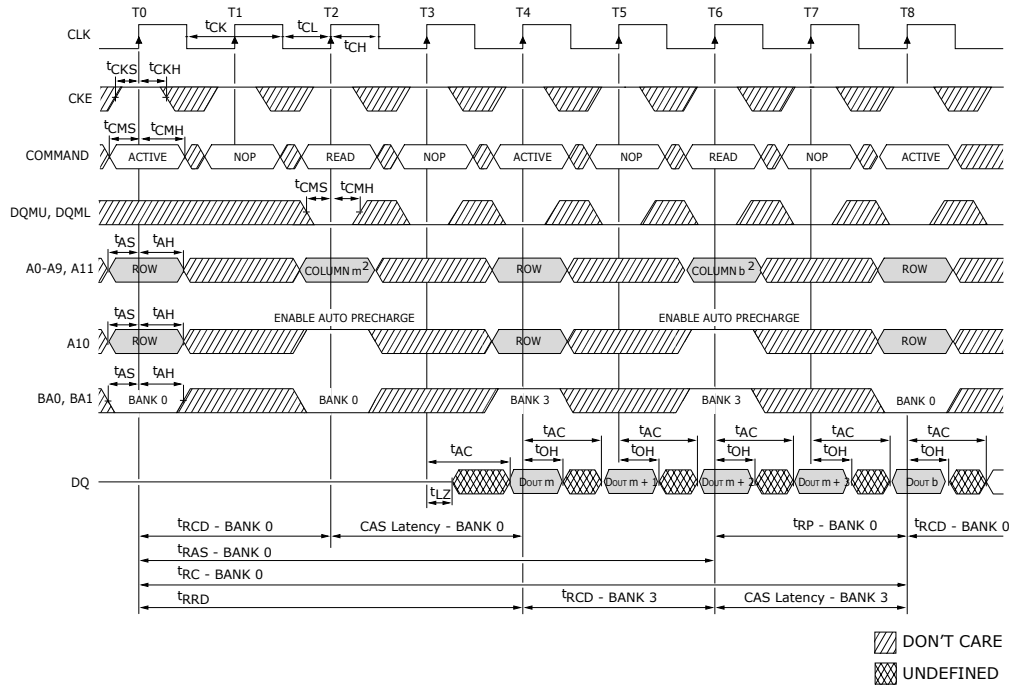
CLK
T0 T1 T2 T3 T4 T5 T6 T7 T8
$t_{CK}$ $t_{CL}$ $t_{CH}$
$t_{CKS}$ $t_{CKH}$
CKE
$t_{CMS}$ $t_{CMH}$
COMMAND
ACTIVE NOP READ NOP ACTIVE NOP READ NOP ACTIVE
$t_{CMS}$ $t_{CMH}$
DQMU, DQML
$t_{AS}$ $t_{AH}$
A0-A9, A11
ROW COLUMN m $^2$ ROW COLUMN b $^2$ ROW
$t_{AS}$ $t_{AH}$
ENABLE AUTO PRECHARGE ENABLE AUTO PRECHARGE
A10
ROW ROW ROW
$t_{AS}$ $t_{AH}$
BA0, BA1
BANK 0 BANK 0 BANK 3 BANK 3 BANK 0
$t_{AC}$ $t_{AC}$ $t_{AC}$ $t_{AC}$ $t_{AC}$ $t_{AC}$
$t_{OH}$ $t_{OH}$ $t_{OH}$ $t_{OH}$ $t_{OH}$
DQ
$t_{LZ}$
Dout m Dout m + 1 Dout m + 2 Dout m + 3 Dout b
$t_{RCD}$ - BANK 0 CAS Latency - BANK 0 $t_{RP}$ - BANK 0 $t_{RCD}$ - BANK 0
$t_{RAS}$ - BANK 0
$t_{RC}$ - BANK 0
$t_{RRD}$ $t_{RCD}$ - BANK 3 CAS Latency - BANK 3
DON’T CARE
UNDEFINED